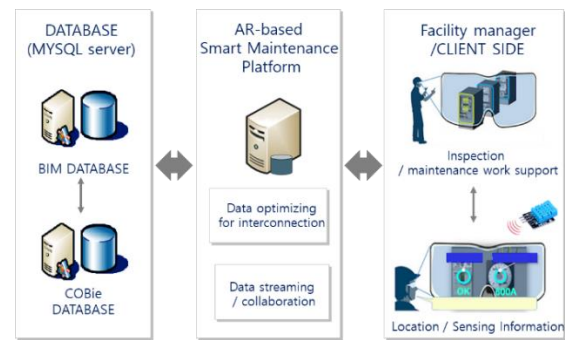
DATABASE
(MYSQL server)

BIM DATABASE

COBie
DATABASE

AR-based
Smart Maintenance
Platform

Data optimizing
for interconnection

Data streaming
/ collaboration

Facility manager
/CLIENT SIDE

Inspection
/ maintenance work support

OK

600A

Location / Sensing Information